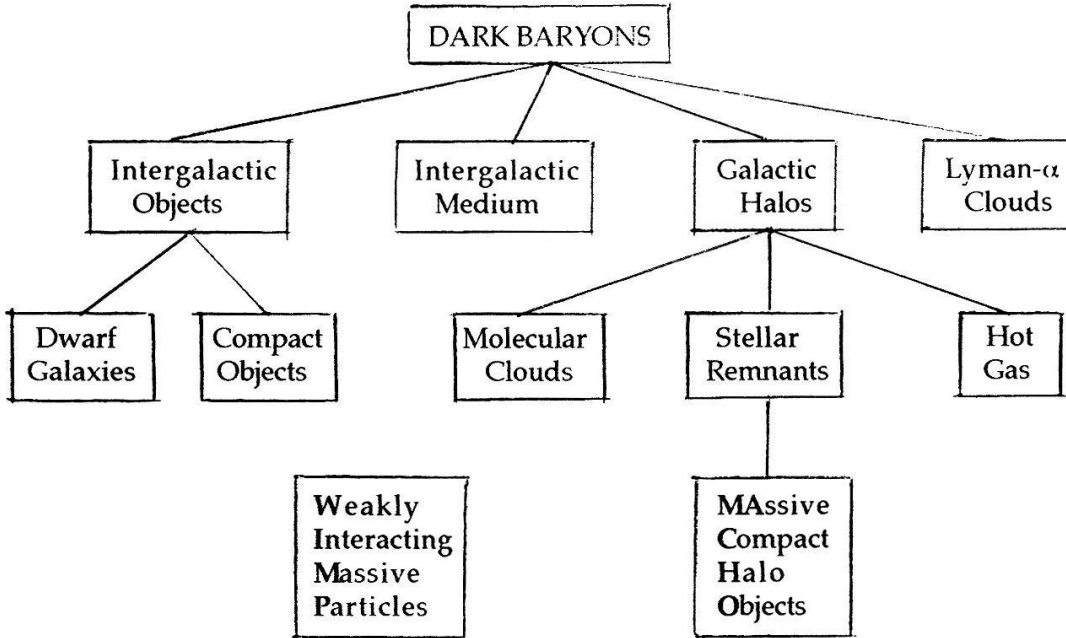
DARK BARYONS

Intergalactic Objects

Intergalactic Medium

Galactic Halos

Lyman-$\alpha$ Clouds

Dwarf Galaxies

Compact Objects

Molecular Clouds

Stellar Remnants

Hot Gas

Weakly Interacting Massive Particles

MAssive Compact Halo Objects